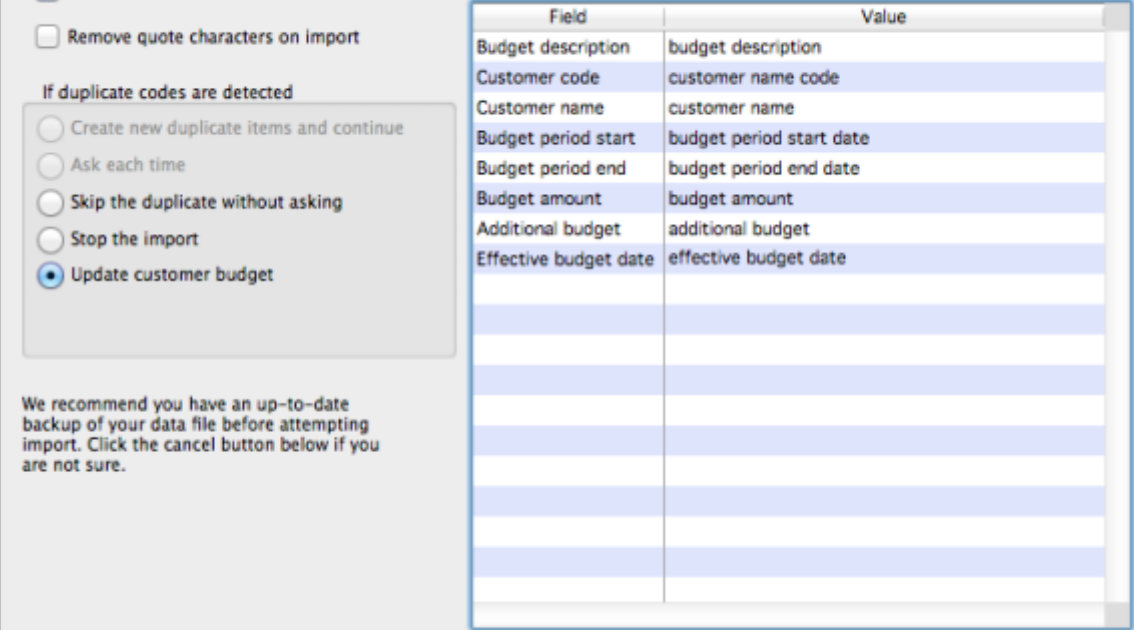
Remove quote characters on import

If duplicate codes are detected

Create new duplicate items and continue

Ask each time

Skip the duplicate without asking

Stop the import

Update customer budget

We recommend you have an up-to-date backup of your data file before attempting import. Click the cancel button below if you are not sure.

| Field | Value |
|---|---|
| Budget description | budget description |
| Customer code | customer name code |
| Customer name | customer name |
| Budget period start | budget period start date |
| Budget period end | budget period end date |
| Budget amount | budget amount |
| Additional budget | additional budget |
| Effective budget date | effective budget date |